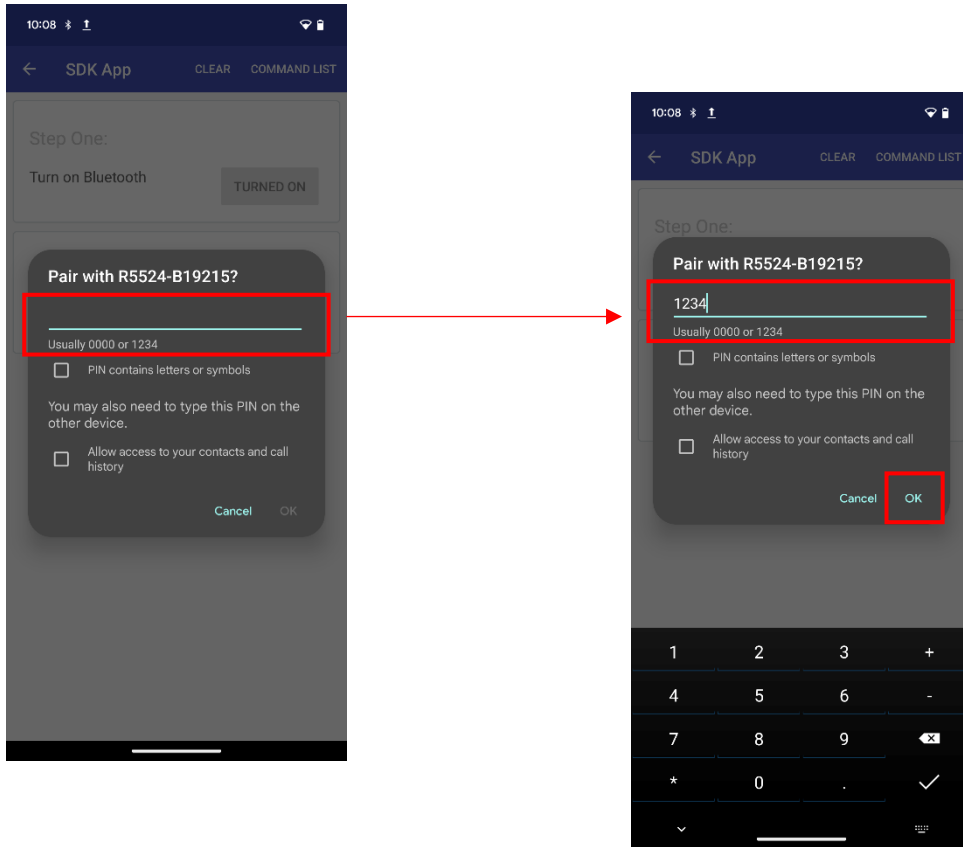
10:08

SDK App CLEAR COMMAND LIST

Step One:

Turn on Bluetooth TURNED ON

Pair with R5524-B19215?

Usually 0000 or 1234

PIN contains letters or symbols

You may also need to type this PIN on the other device.

Allow access to your contacts and call history

Cancel OK

10:08

SDK App CLEAR COMMAND LIST

Step One:

Pair with R5524-B19215?

1234

Usually 0000 or 1234

PIN contains letters or symbols

You may also need to type this PIN on the other device.

Allow access to your contacts and call history

Cancel OK

1 2 3 +
4 5 6 -
7 8 9
* 0 .